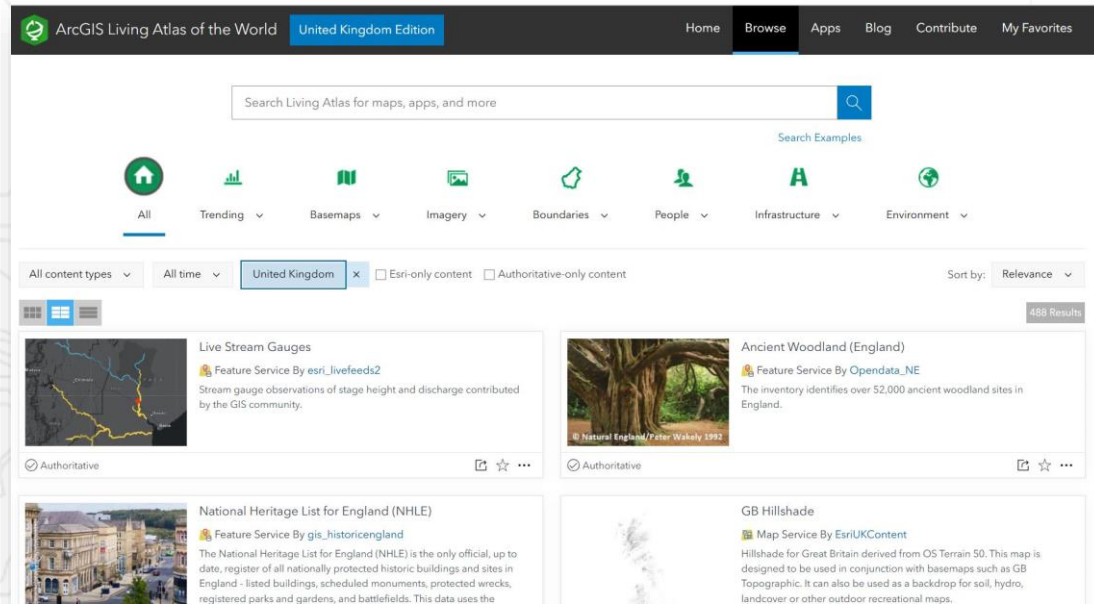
ArcGIS Living Atlas of the World United Kingdom Edition

Home Browse Apps Blog Contribute My Favorites

Search Living Atlas for maps, apps, and more

Search Examples

All Trending Basemaps Imagery Boundaries People Infrastructure Environment

All content types All time United Kingdom × Esri-only content Authoritative-only content Sort by: Relevance

488 Results

Live Stream Gauges
Feature Service By esri_livefeeds2
Stream gauge observations of stage height and discharge contributed by the GIS community.
Authoritative

Ancient Woodland (England)
Feature Service By Opendata_NE
The inventory identifies over 52,000 ancient woodland sites in England.
© Natural England/Peter Wakely 1992
Authoritative

National Heritage List for England (NHLE)
Feature Service By gis_historicengland
The National Heritage List for England (NHLE) is the only official, up to date, register of all nationally protected historic buildings and sites in England - listed buildings, scheduled monuments, protected wrecks, registered parks and gardens, and battlefields. This data uses the

GB Hillshade
Map Service By EsriUKContent
Hillshade for Great Britain derived from OS Terrain 50. This map is designed to be used in conjunction with basemaps such as GB Topographic. It can also be used as a backdrop for soil, hydro, landcover or other outdoor recreational maps.